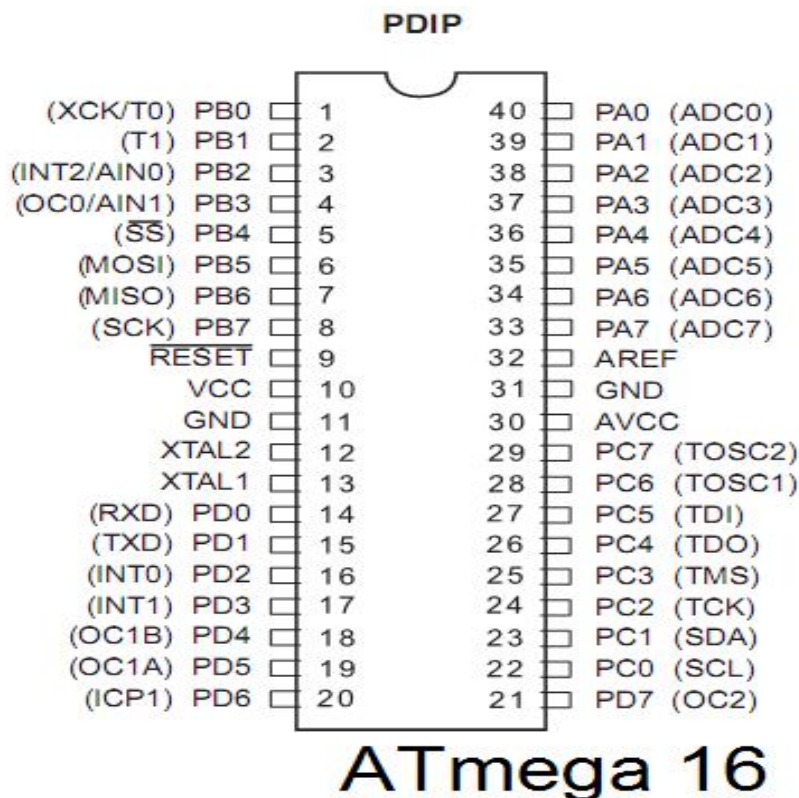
PDIP

(XCK/T0) PB0 1
(T1) PB1 2
(INT2/AIN0) PB2 3
(OC0/AIN1) PB3 4
($\overline{SS}$) PB4 5
(MOSI) PB5 6
(MISO) PB6 7
(SCK) PB7 8
$\overline{RESET}$ 9
VCC 10
GND 11
XTAL2 12
XTAL1 13
(RXD) PD0 14
(TXD) PD1 15
(INT0) PD2 16
(INT1) PD3 17
(OC1B) PD4 18
(OC1A) PD5 19
(ICP1) PD6 20

40 PA0 (ADC0)
39 PA1 (ADC1)
38 PA2 (ADC2)
37 PA3 (ADC3)
36 PA4 (ADC4)
35 PA5 (ADC5)
34 PA6 (ADC6)
33 PA7 (ADC7)
32 AREF
31 GND
30 AVCC
29 PC7 (TOSC2)
28 PC6 (TOSC1)
27 PC5 (TDI)
26 PC4 (TDO)
25 PC3 (TMS)
24 PC2 (TCK)
23 PC1 (SDA)
22 PC0 (SCL)
21 PD7 (OC2)

ATmega 16